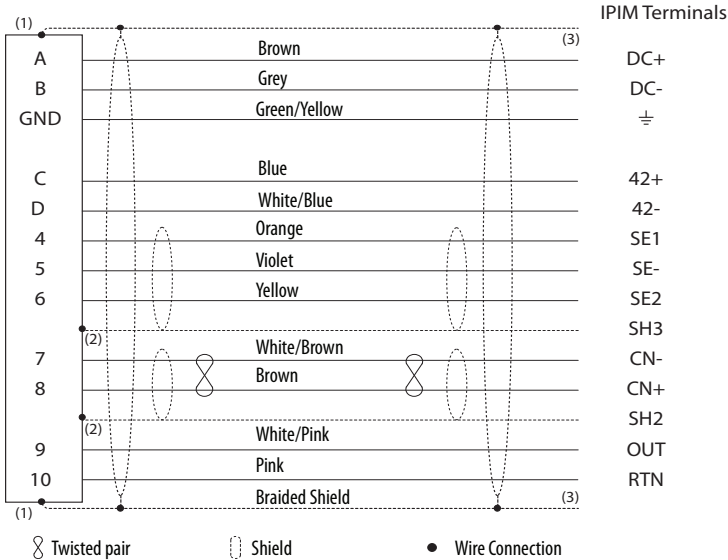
IPIM Terminals

(1)

(3)

| | | |
|---|---|---|
| A | Brown | DC+ |
| B | Grey | DC- |
| GND | Green/Yellow | ⏚ |
| C | Blue | 42+ |
| D | White/Blue | 42- |
| 4 | Orange | SE1 |
| 5 | Violet | SE- |
| 6 | Yellow | SE2 |
| (2) | | SH3 |
| 7 | White/Brown | CN- |
| 8 | Brown | CN+ |
| (2) | | SH2 |
| 9 | White/Pink | OUT |
| 10 | Pink | RTN |
| | Braided Shield | |

(1)

(3)

Twisted pair   Shield   Wire Connection